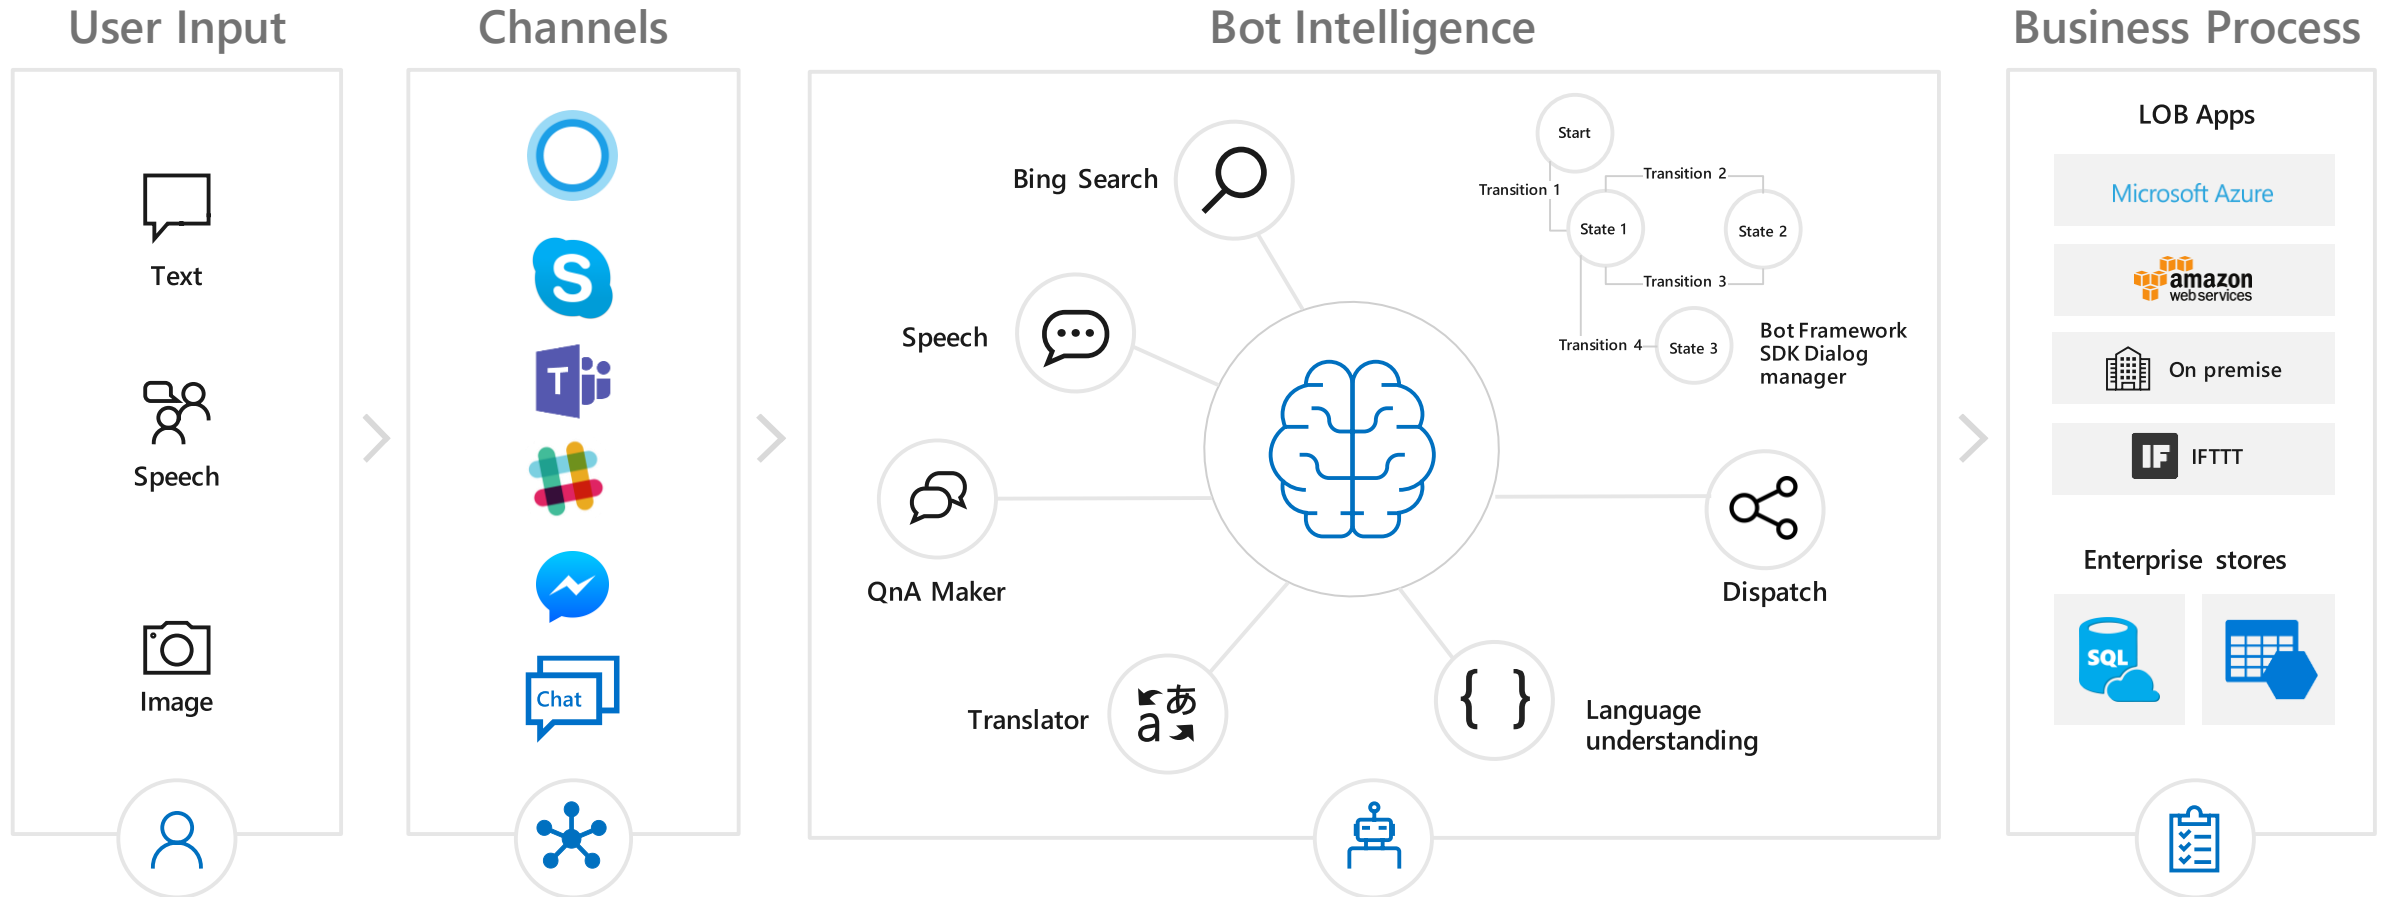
User Input

Text

Speech

Image

Channels

Chat

Bot Intelligence

Bing Search

Speech

QnA Maker

Translator

Start

Transition 1

Transition 2

State 1

State 2

Transition 3

Transition 4

State 3

Bot Framework SDK Dialog manager

Dispatch

Language understanding

Business Process

LOB Apps

Microsoft Azure

amazon web services

On premise

IF IFTTT

Enterprise stores

SQL